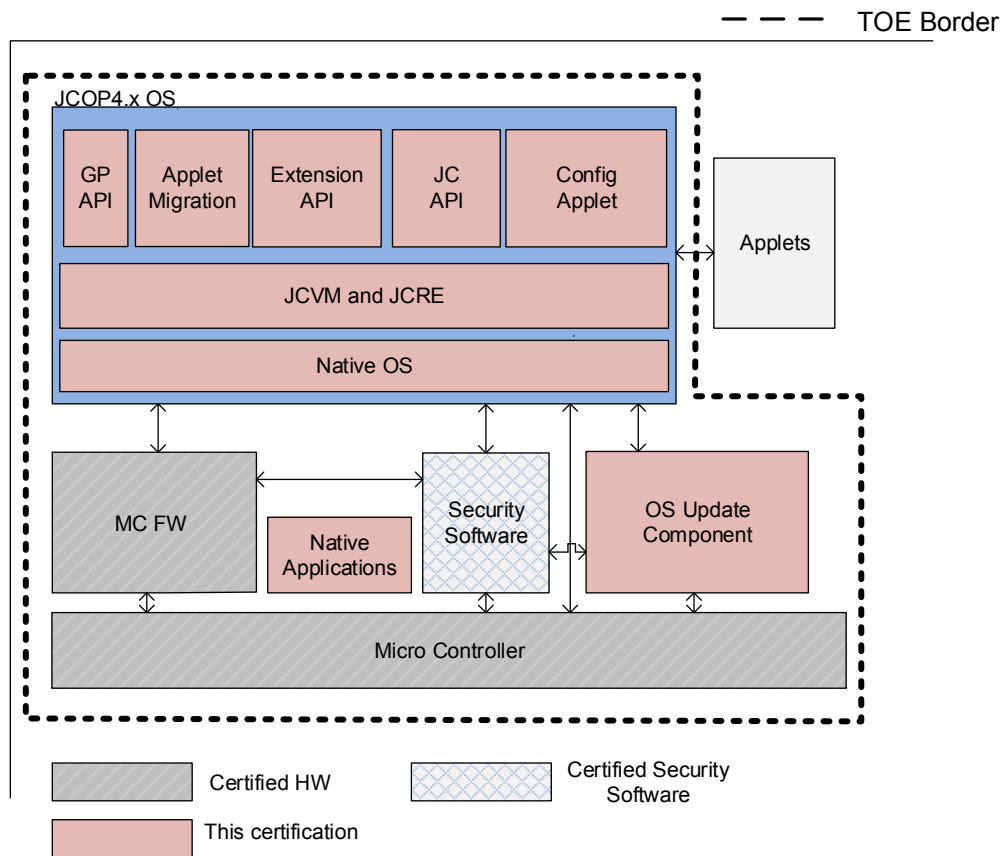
TOE Border

JCOP4.x OS

GP API

Applet Migration

Extension API

JC API

Config Applet

Applets

JCVM and JCRE

Native OS

MC FW

Native Applications

Security Software

OS Update Component

Micro Controller

Certified HW

Certified Security Software

This certification